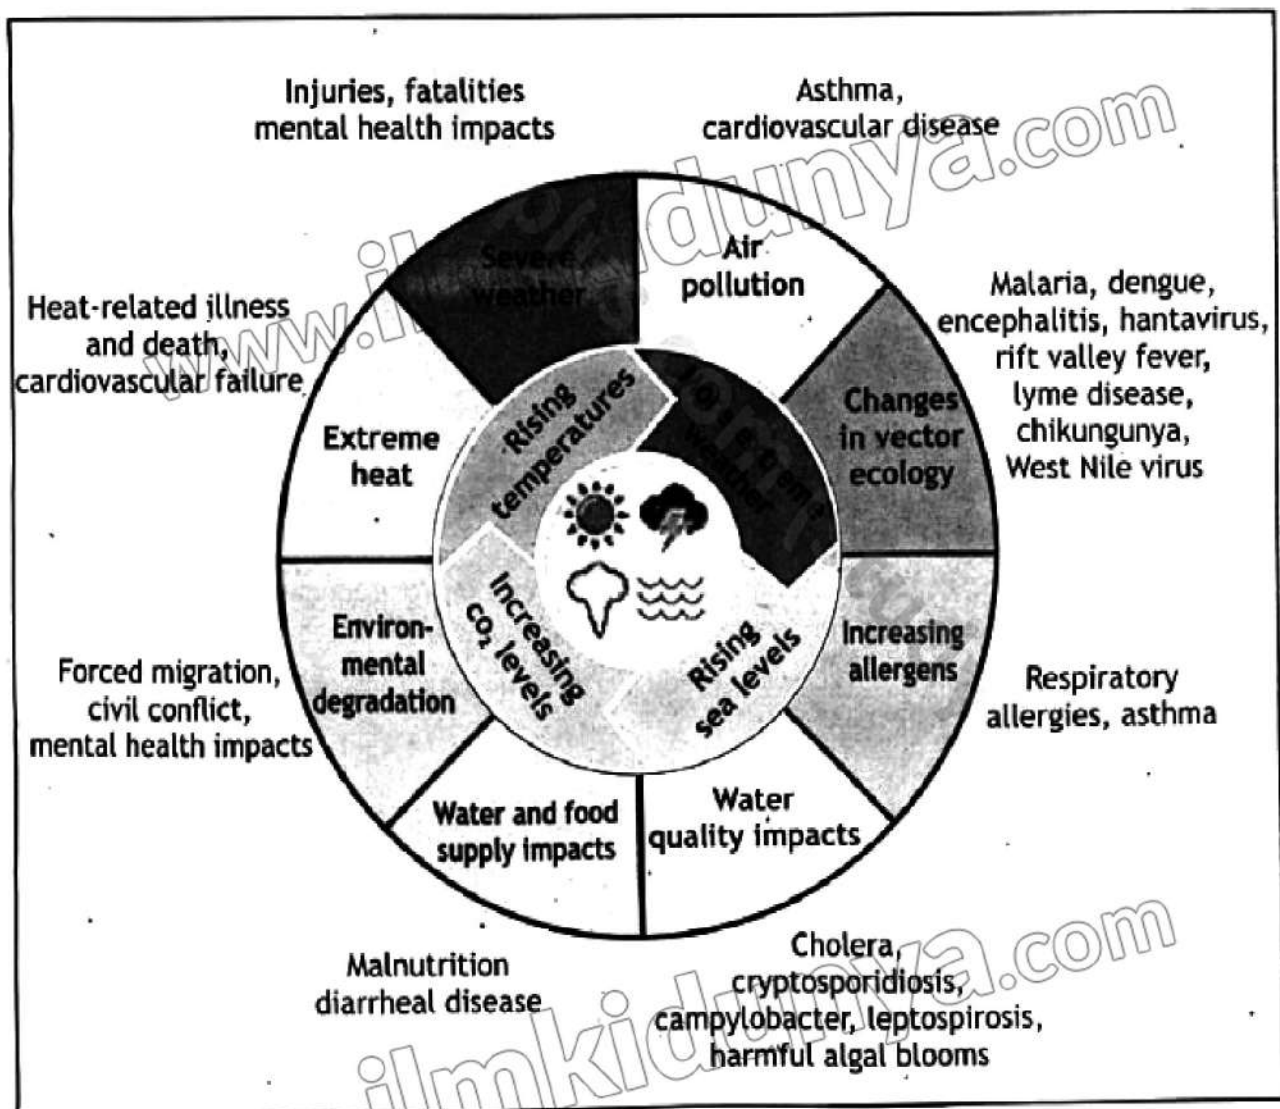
Injuries, fatalities mental health impacts

Asthma, cardiovascular disease

www.ilmkidunya.com

Severe weather

Air pollution

Heat-related illness and death, cardiovascular failure

Malaria, dengue, encephalitis, hantavirus, rift valley fever, lyme disease, chikungunya, West Nile virus

Extreme heat

Rising temperatures

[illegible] weather

Changes in vector ecology

Increasing $CO_2$ levels

Rising sea levels

Environ-mental degradation

Increasing allergens

Forced migration, civil conflict, mental health impacts

Respiratory allergies, asthma

Water and food supply impacts

Water quality impacts

Malnutrition diarrheal disease

Cholera, cryptosporidiosis, campylobacter, leptospirosis, harmful algal blooms

ilmkidunya.com